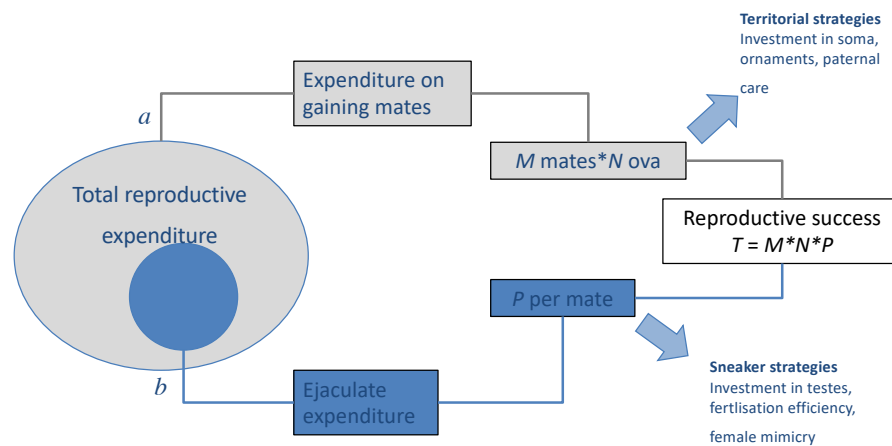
Territorial strategies
Investment in soma, ornaments, paternal care

Expenditure on gaining mates

a

Total reproductive expenditure

$M$ mates*$N$ ova

Reproductive success
$T = M*N*P$

$P$ per mate

b

Ejaculate expenditure

Sneaker strategies
Investment in testes, fertlisation efficiency, female mimicry